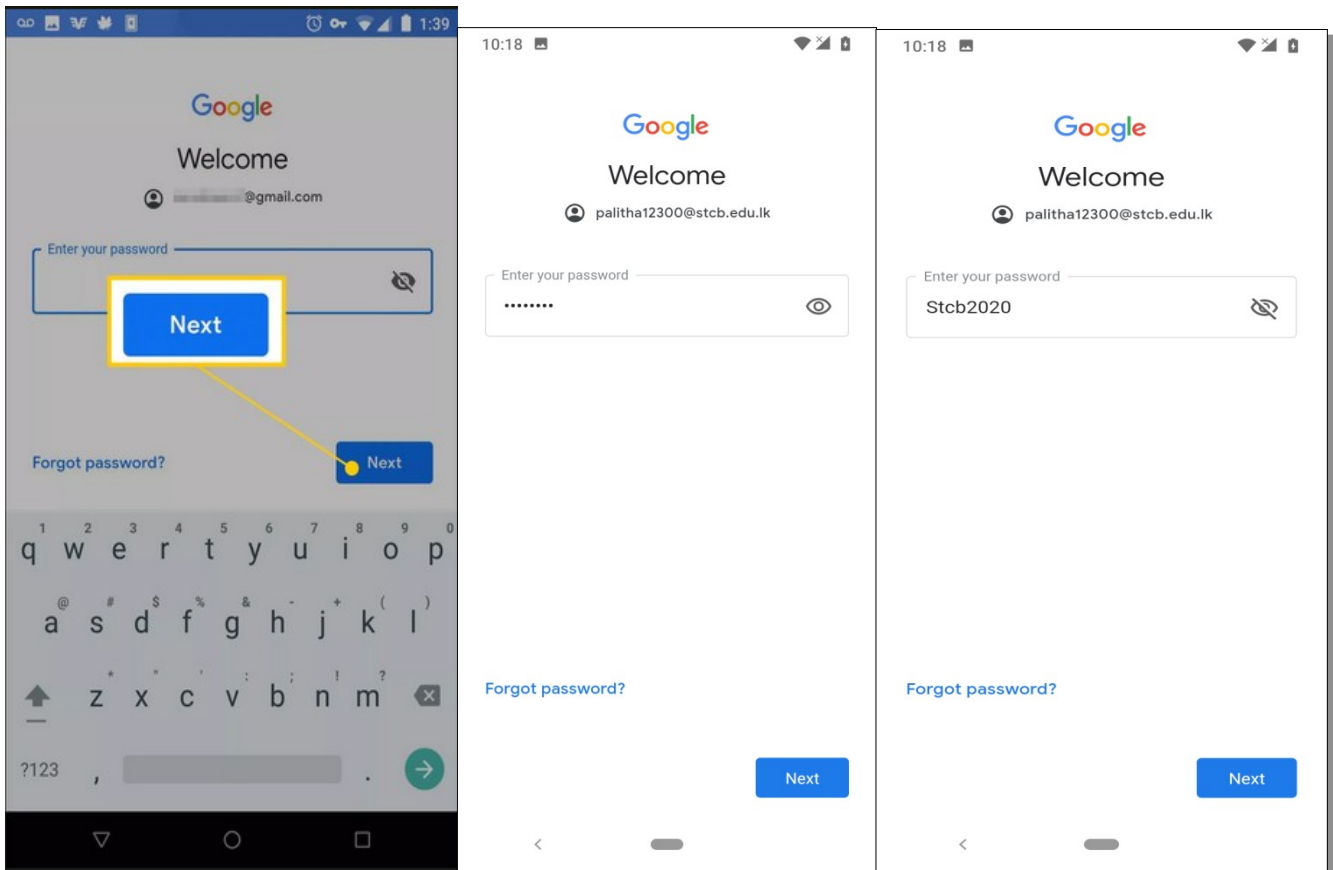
1:39

Google

Welcome

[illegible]@gmail.com

Enter your password

Next

Forgot password?

Next

1 2 3 4 5 6 7 8 9 0
q w e r t y u i o p
@ # $ % & - + ( )
a s d f g h j k l
* " ' : ; ! ?
z x c v b n m
?123 , .

10:18

Google

Welcome

palitha12300@stcb.edu.lk

Enter your password

••••••••

Forgot password?

Next

10:18

Google

Welcome

palitha12300@stcb.edu.lk

Enter your password

Stcb2020

Forgot password?

Next